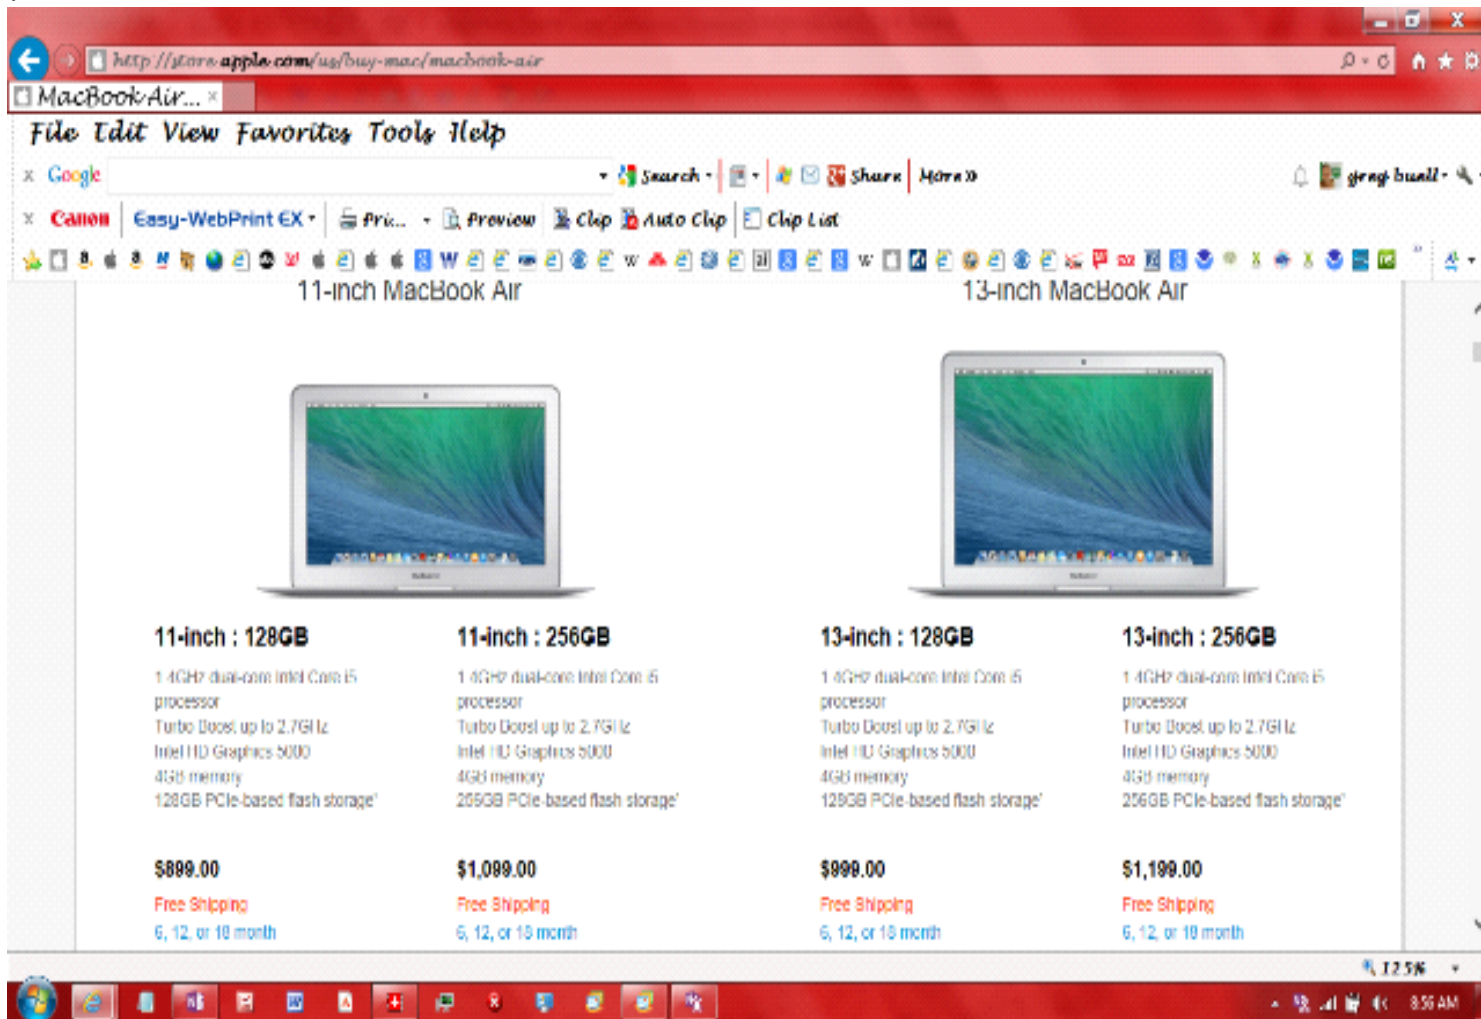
http://store.apple.com/us/buy-mac/macbook-air

MacBook Air...

File Edit View Favorites Tools Help

Google Search Share More

greg buell

Canon Easy-WebPrint EX Print Preview Clip Auto Clip Clip List

11-inch MacBook Air

13-inch MacBook Air

11-inch : 128GB

1.4GHz dual-core Intel Core i5 processor
Turbo Boost up to 2.7GHz
Intel HD Graphics 5000
4GB memory
128GB PCIe-based flash storage¹

$899.00
Free Shipping
6, 12, or 18 month

11-inch : 256GB

1.4GHz dual-core Intel Core i5 processor
Turbo Boost up to 2.7GHz
Intel HD Graphics 5000
4GB memory
256GB PCIe-based flash storage¹

$1,099.00
Free Shipping
6, 12, or 18 month

13-inch : 128GB

1.4GHz dual-core Intel Core i5 processor
Turbo Boost up to 2.7GHz
Intel HD Graphics 5000
4GB memory
128GB PCIe-based flash storage¹

$999.00
Free Shipping
6, 12, or 18 month

13-inch : 256GB

1.4GHz dual-core Intel Core i5 processor
Turbo Boost up to 2.7GHz
Intel HD Graphics 5000
4GB memory
256GB PCIe-based flash storage¹

$1,199.00
Free Shipping
6, 12, or 18 month

125%

8:56 AM